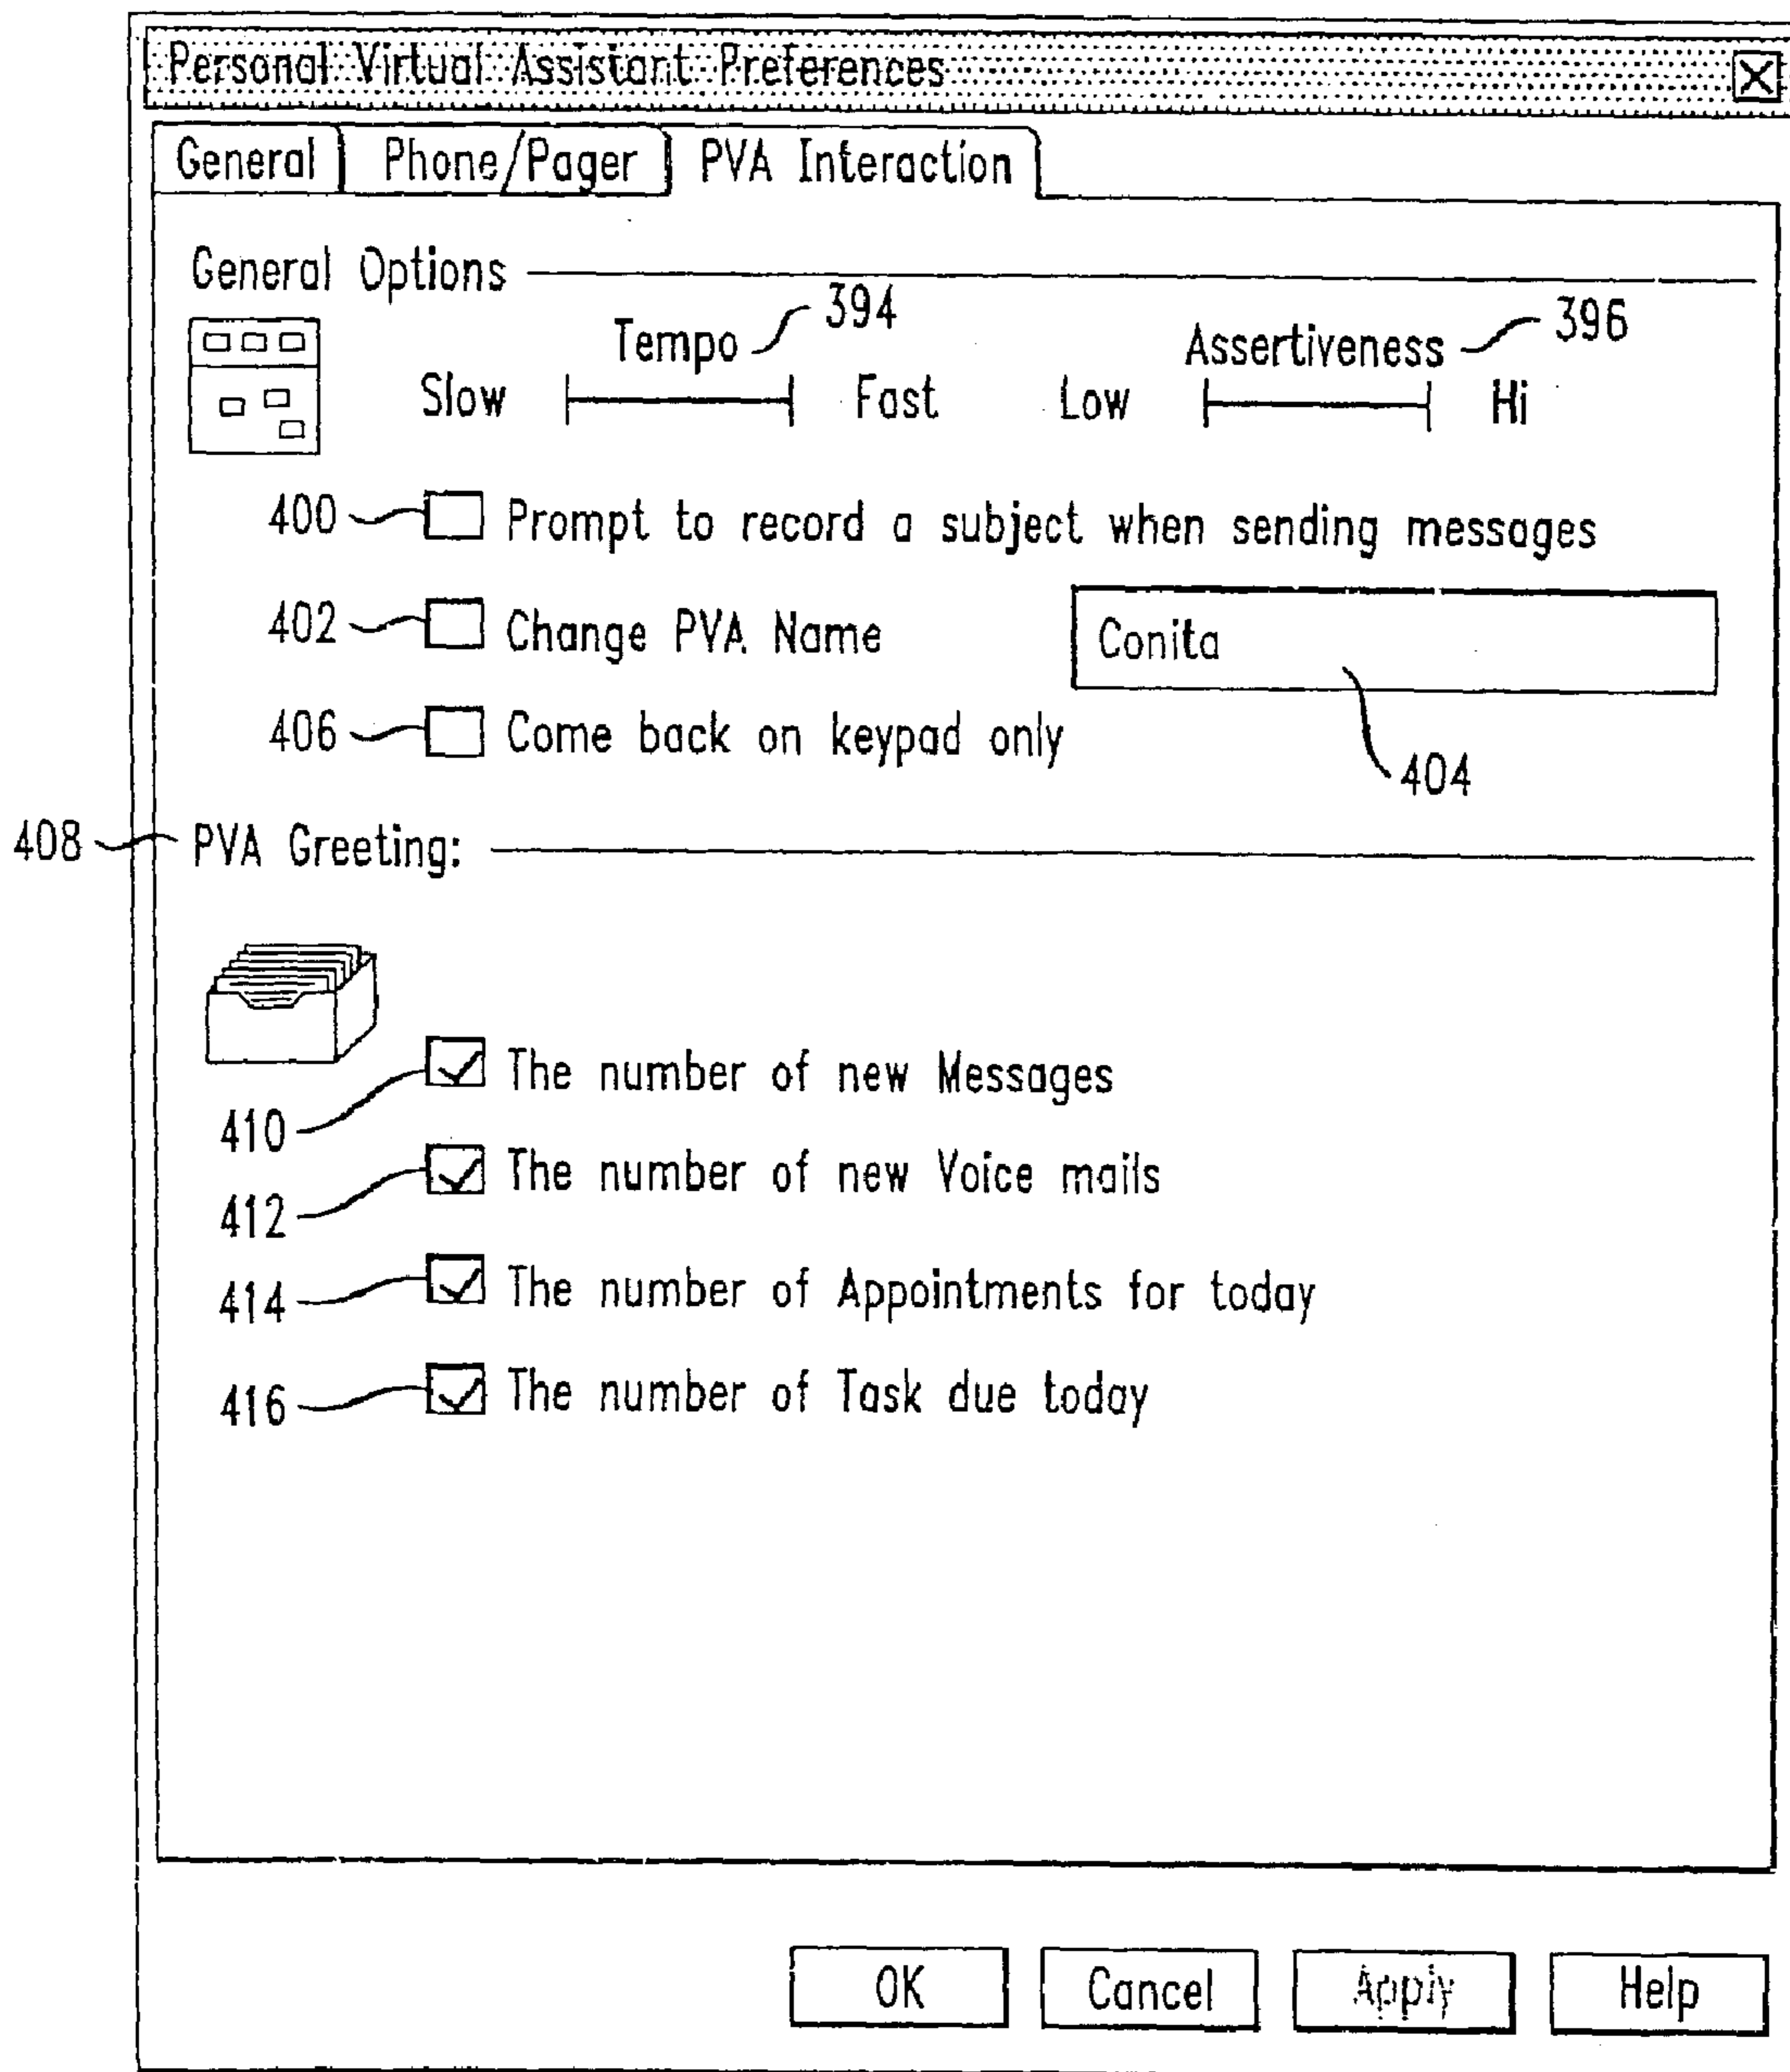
Personal Virtual Assistant Preferences

General | Phone/Pager | PVA Interaction

General Options

Tempo 394
Slow Fast

Assertiveness 396
Low Hi

400 Prompt to record a subject when sending messages

402 Change PVA Name

Conita

406 Come back on keypad only

404

408 PVA Greeting:

410 The number of new Messages

412 The number of new Voice mails

414 The number of Appointments for today

416 The number of Task due today

OK | Cancel | Apply | Help